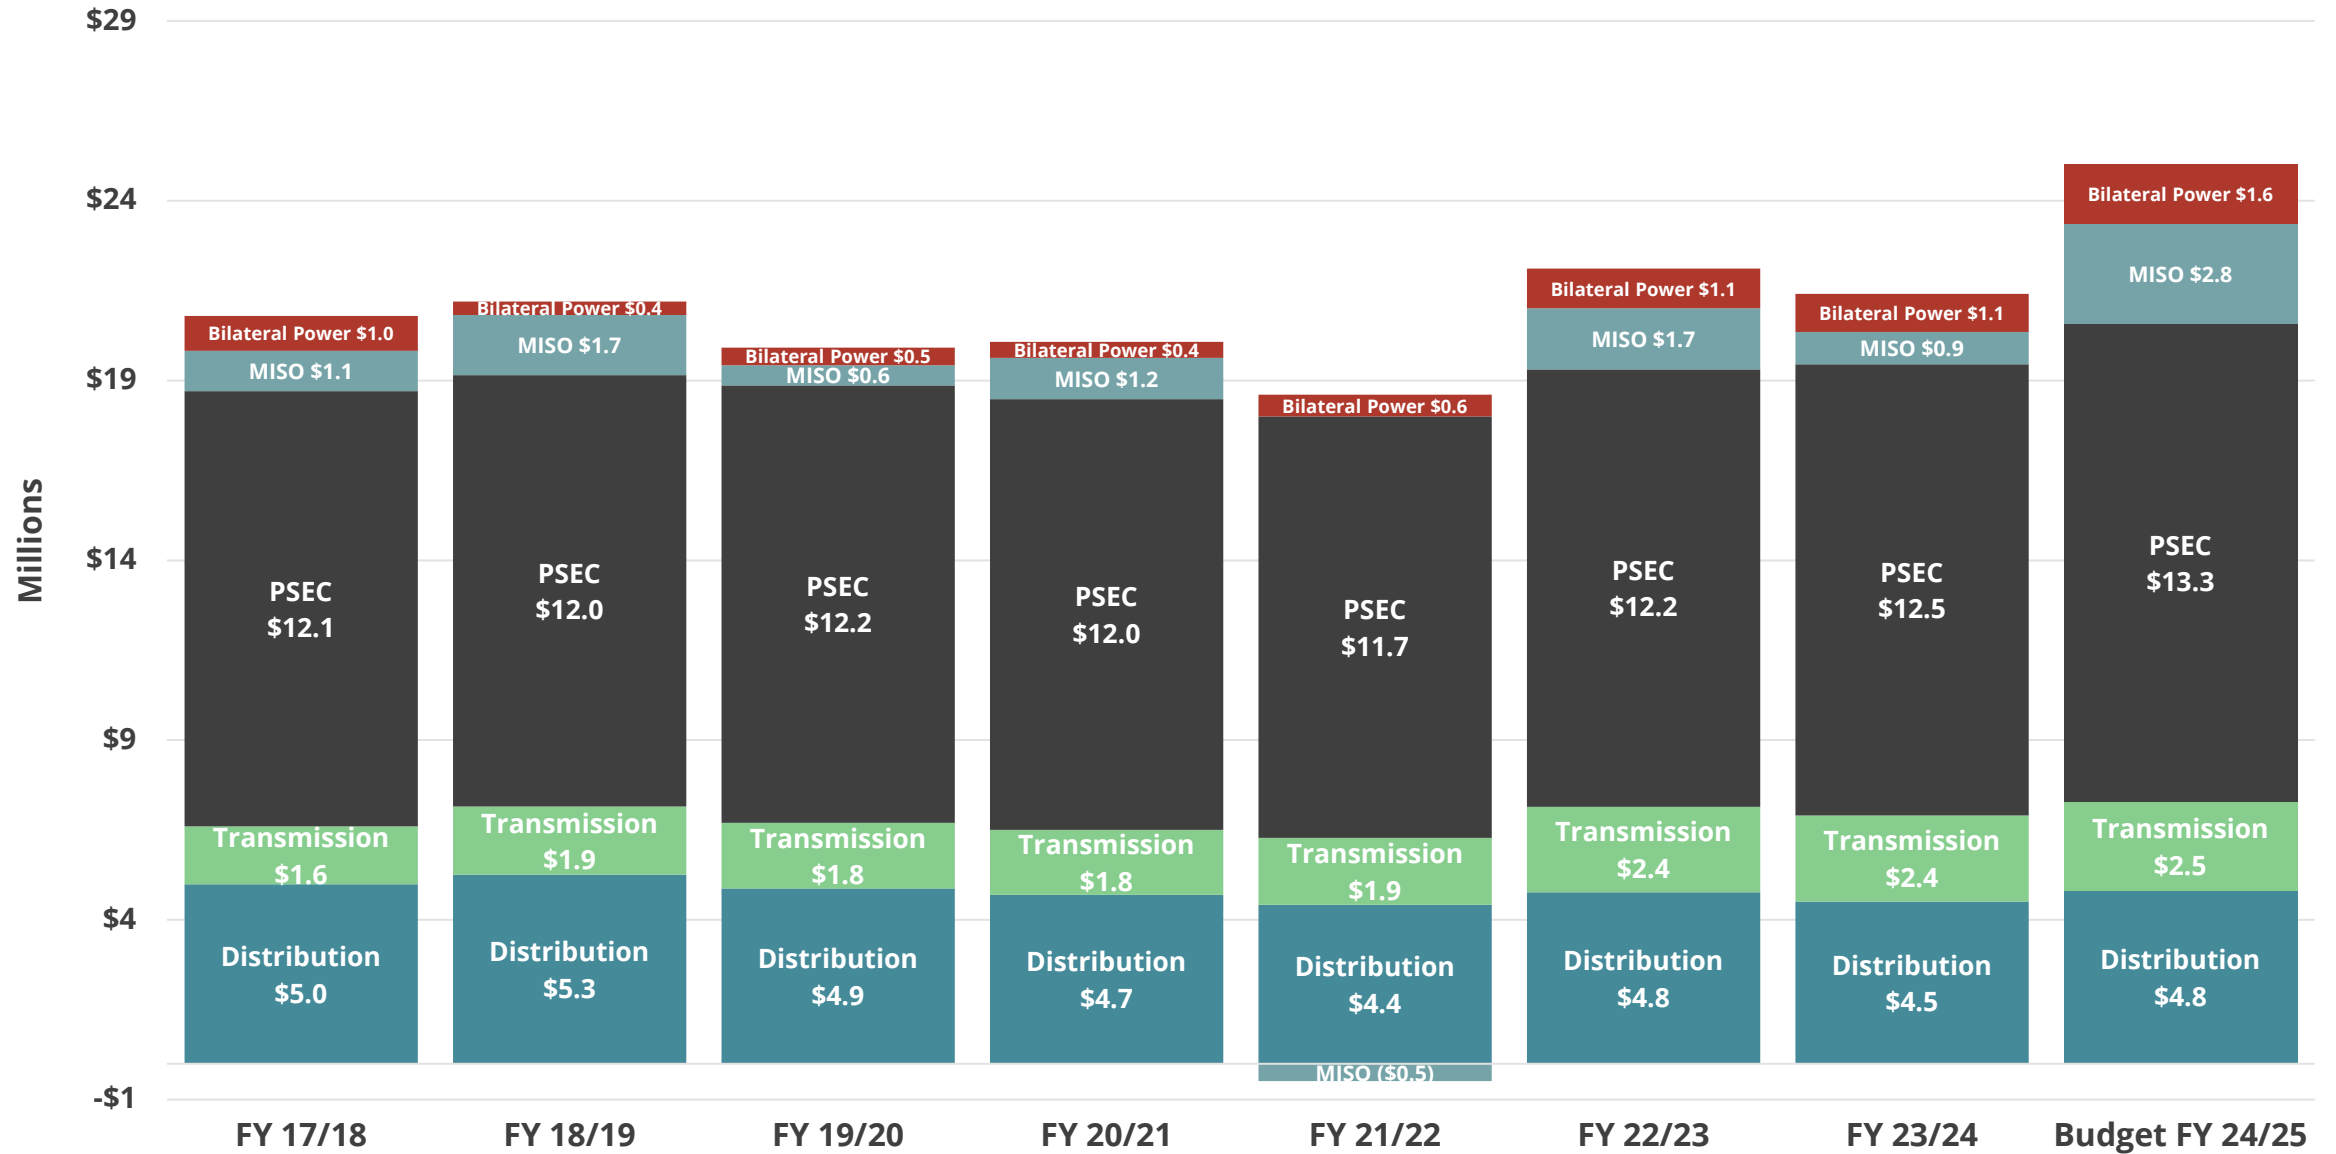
$29
$24
$19
$14
$9
$4
-$1

Millions

Bilateral Power $1.0
MISO $1.1
PSEC $12.1
Transmission $1.6
Distribution $5.0

Bilateral Power $0.4
MISO $1.7
PSEC $12.0
Transmission $1.9
Distribution $5.3

Bilateral Power $0.5
MISO $0.6
PSEC $12.2
Transmission $1.8
Distribution $4.9

Bilateral Power $0.4
MISO $1.2
PSEC $12.0
Transmission $1.8
Distribution $4.7

Bilateral Power $0.6
PSEC $11.7
Transmission $1.9
Distribution $4.4
MISO ($0.5)

Bilateral Power $1.1
MISO $1.7
PSEC $12.2
Transmission $2.4
Distribution $4.8

Bilateral Power $1.1
MISO $0.9
PSEC $12.5
Transmission $2.4
Distribution $4.5

Bilateral Power $1.6
MISO $2.8
PSEC $13.3
Transmission $2.5
Distribution $4.8

FY 17/18
FY 18/19
FY 19/20
FY 20/21
FY 21/22
FY 22/23
FY 23/24
Budget FY 24/25